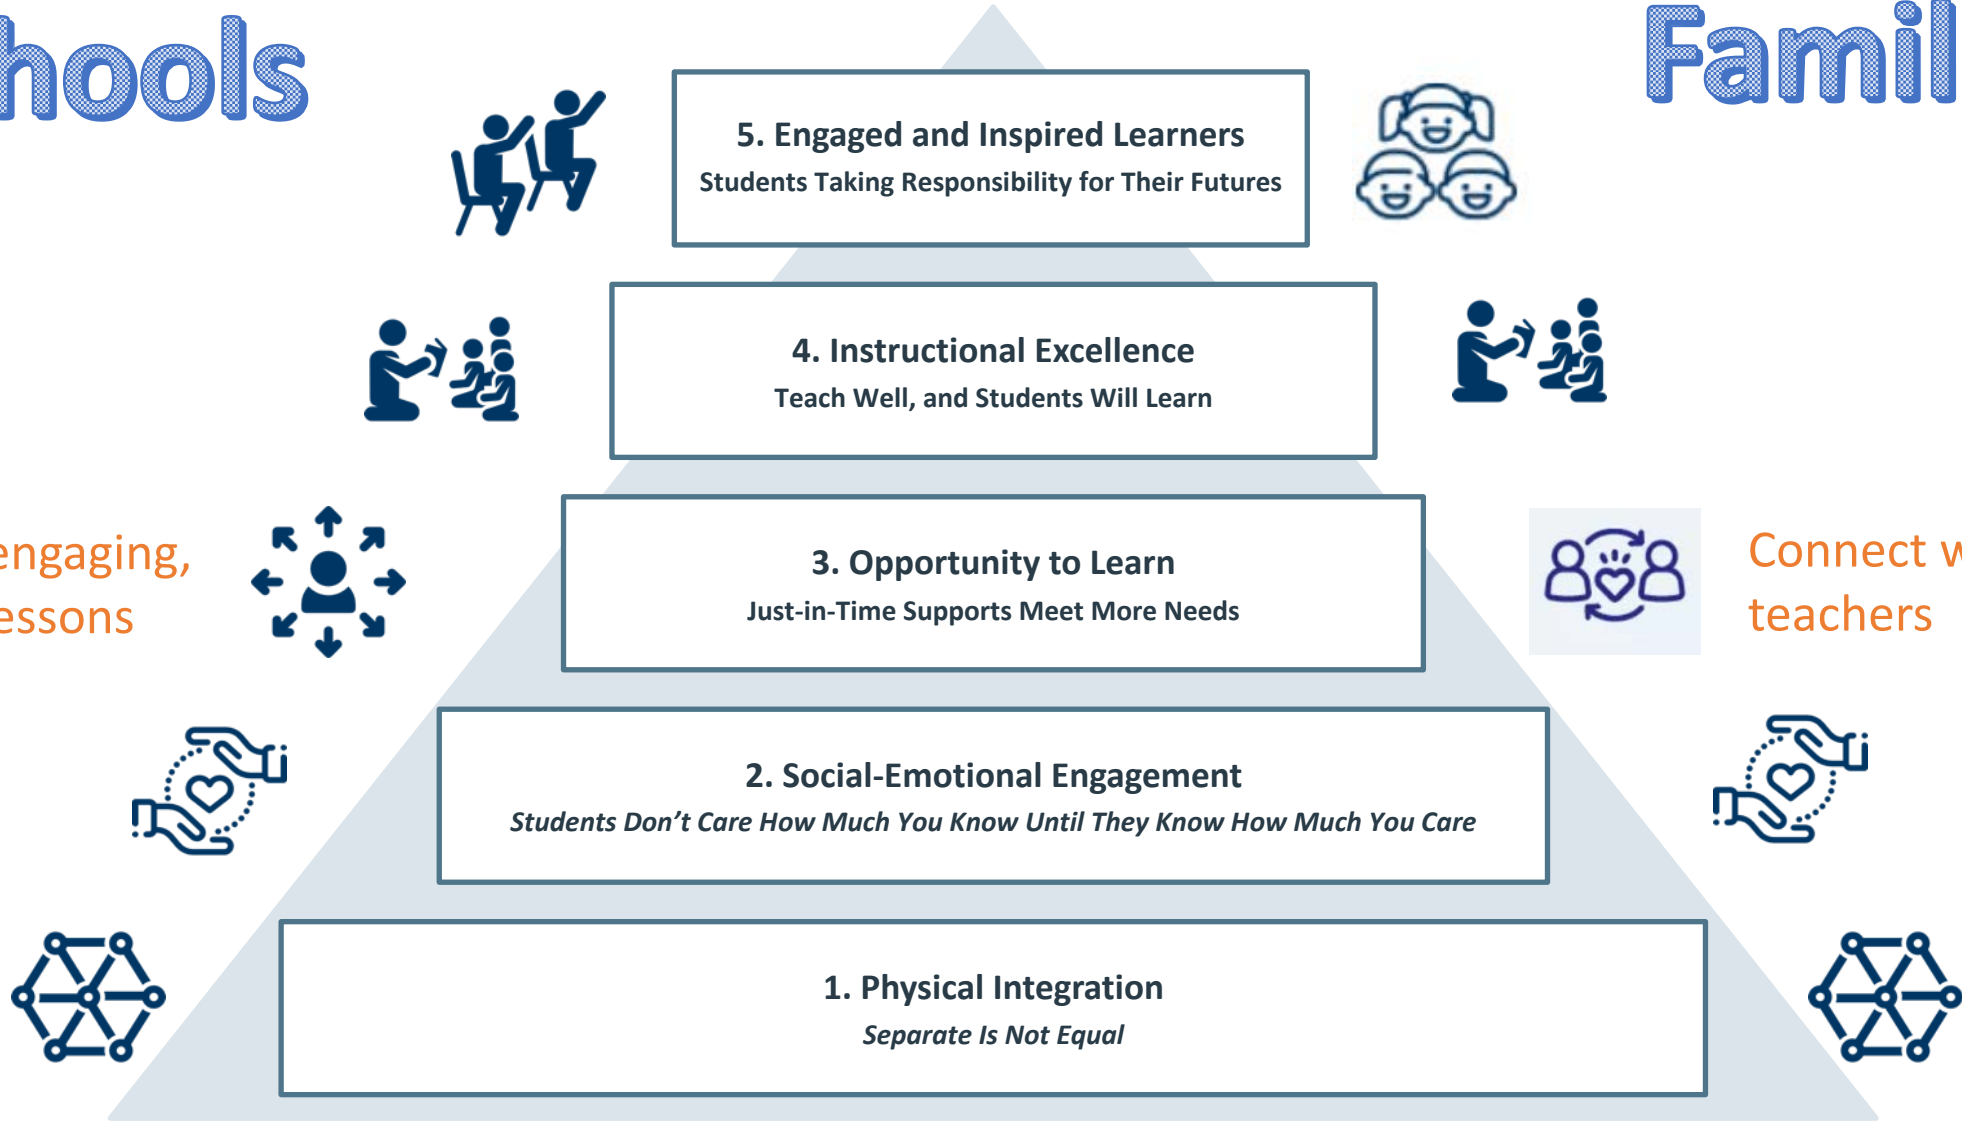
hools

Famil

5. Engaged and Inspired Learners
Students Taking Responsibility for Their Futures

4. Instructional Excellence
Teach Well, and Students Will Learn

engaging,
essons

3. Opportunity to Learn
Just-in-Time Supports Meet More Needs

Connect w
teachers

2. Social-Emotional Engagement
*Students Don't Care How Much You Know Until They Know How Much You Care*

1. Physical Integration
*Separate Is Not Equal*